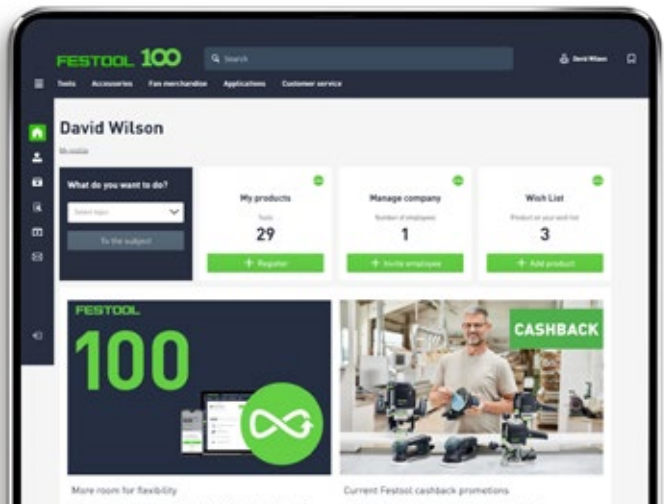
FESTOOL 100

Search

David Wilson

Tools Accessories Fan merchandise Applications Customer service

David Wilson

My profile

What do you want to do?

Select topic

To the subject

My products

Tools

29

+ Register

Manage company

Number of employees

1

+ Invite employee

Wish List

Product on your wish list

3

+ Add product

FESTOOL

100

CASHBACK

More room for flexibility

Current Festool cashback promotions